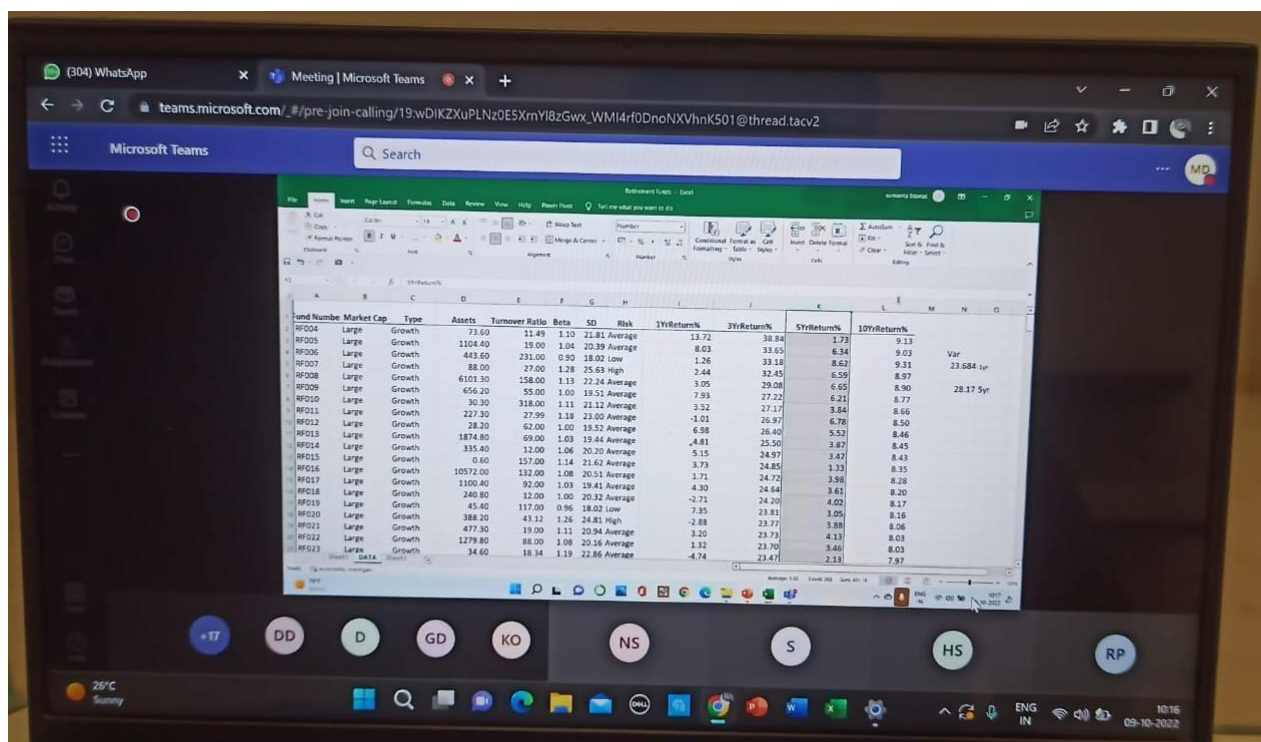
(304) WhatsApp

Meeting | Microsoft Teams

teams.microsoft.com/_#/pre-join-calling/19:wDIKZXuPLNz0E5XmYl8zGwx_WMl4rf0DnoNXVhnK501@thread.tacv2

Microsoft Teams

Search

MD

Retirement Funds - Excel

File Home Insert Page Layout Formulas Data Review View Help Power Pivot Tell me what you want to do

Wrap Text

Merge & Center

Number

Conditional Formatting

Format as Table

Cell Styles

Insert Delete Format

AutoSum

Fill

Clear

Sort & Filter

Find & Select

5YrReturn%

| Fund Numbe | Market Cap | Type | Assets | Turnover Ratio | Beta | SD | Risk | 1YrReturn% | 3YrReturn% | 5YrReturn% | 10YrReturn% |
|---|---|---|---|---|---|---|---|---|---|---|---|
| RF004 | Large | Growth | 73.60 | 11.49 | 1.10 | 21.81 | Average | 13.72 | 38.84 | 1.73 | 9.13 |
| RF005 | Large | Growth | 1104.40 | 19.00 | 1.04 | 20.39 | Average | 8.03 | 33.65 | 6.34 | 9.03 |
| RF006 | Large | Growth | 443.60 | 231.00 | 0.90 | 18.02 | Low | 1.26 | 33.18 | 8.62 | 9.31 |
| RF007 | Large | Growth | 88.00 | 27.00 | 1.28 | 25.63 | High | 2.44 | 32.45 | 6.59 | 8.97 |
| RF008 | Large | Growth | 6101.30 | 158.00 | 1.13 | 22.24 | Average | 3.05 | 29.08 | 6.65 | 8.90 |
| RF009 | Large | Growth | 656.20 | 55.00 | 1.00 | 19.51 | Average | 7.93 | 27.22 | 6.21 | 8.77 |
| RF010 | Large | Growth | 30.30 | 318.00 | 1.11 | 21.12 | Average | 3.52 | 27.17 | 3.84 | 8.66 |
| RF011 | Large | Growth | 227.30 | 27.99 | 1.18 | 23.00 | Average | -1.01 | 26.97 | 6.78 | 8.50 |
| RF012 | Large | Growth | 28.20 | 62.00 | 1.00 | 19.52 | Average | 6.98 | 26.40 | 5.52 | 8.46 |
| RF013 | Large | Growth | 1874.80 | 69.00 | 1.03 | 19.44 | Average | 4.81 | 25.50 | 3.87 | 8.45 |
| RF014 | Large | Growth | 335.40 | 12.00 | 1.06 | 20.20 | Average | 5.15 | 24.97 | 3.47 | 8.43 |
| RF015 | Large | Growth | 0.60 | 157.00 | 1.14 | 21.62 | Average | 3.73 | 24.85 | 1.33 | 8.35 |
| RF016 | Large | Growth | 10572.00 | 132.00 | 1.08 | 20.51 | Average | 1.71 | 24.72 | 3.98 | 8.28 |
| RF017 | Large | Growth | 1100.40 | 92.00 | 1.03 | 19.41 | Average | 4.30 | 24.64 | 3.61 | 8.20 |
| RF018 | Large | Growth | 240.80 | 12.00 | 1.00 | 20.32 | Average | -2.71 | 24.20 | 4.02 | 8.17 |
| RF019 | Large | Growth | 45.40 | 117.00 | 0.96 | 18.02 | Low | 7.35 | 23.81 | 3.05 | 8.16 |
| RF020 | Large | Growth | 388.20 | 43.12 | 1.26 | 24.81 | High | -2.88 | 23.77 | 3.88 | 8.06 |
| RF021 | Large | Growth | 477.30 | 19.00 | 1.11 | 20.94 | Average | 3.20 | 23.73 | 4.13 | 8.03 |
| RF022 | Large | Growth | 1279.80 | 88.00 | 1.08 | 20.16 | Average | 1.32 | 23.70 | 3.46 | 8.03 |
| RF023 | Large | Growth | 34.60 | 18.34 | 1.19 | 22.86 | Average | 4.74 | 23.47 | 2.13 | 7.97 |

Var

23.684 1yr

28.17 5yr

Sheet1 DATA Sheet3

ENG IN

DD D GD KO NS S HS RP +17

25°C Sunny

ENG IN

10:16 09-10-2022